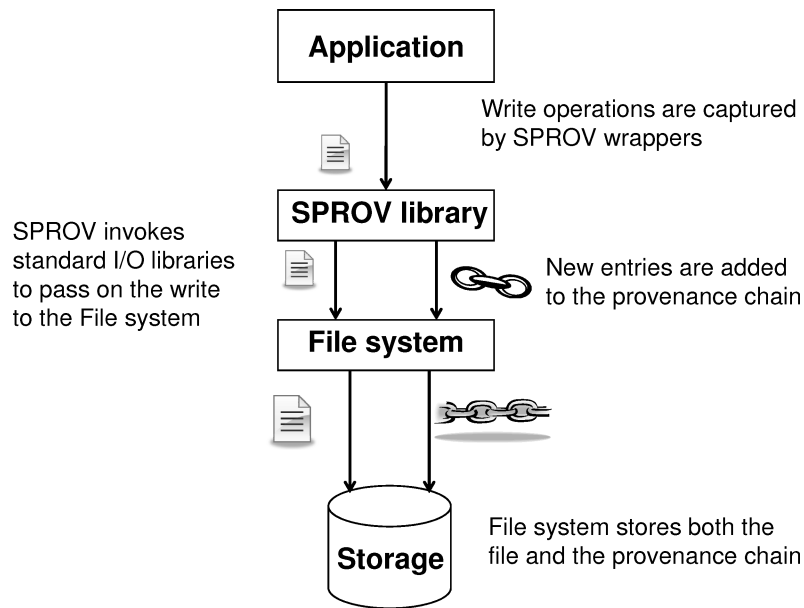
Application

Write operations are captured by SPROV wrappers

SPROV library

SPROV invokes standard I/O libraries to pass on the write to the File system

New entries are added to the provenance chain

File system

Storage

File system stores both the file and the provenance chain